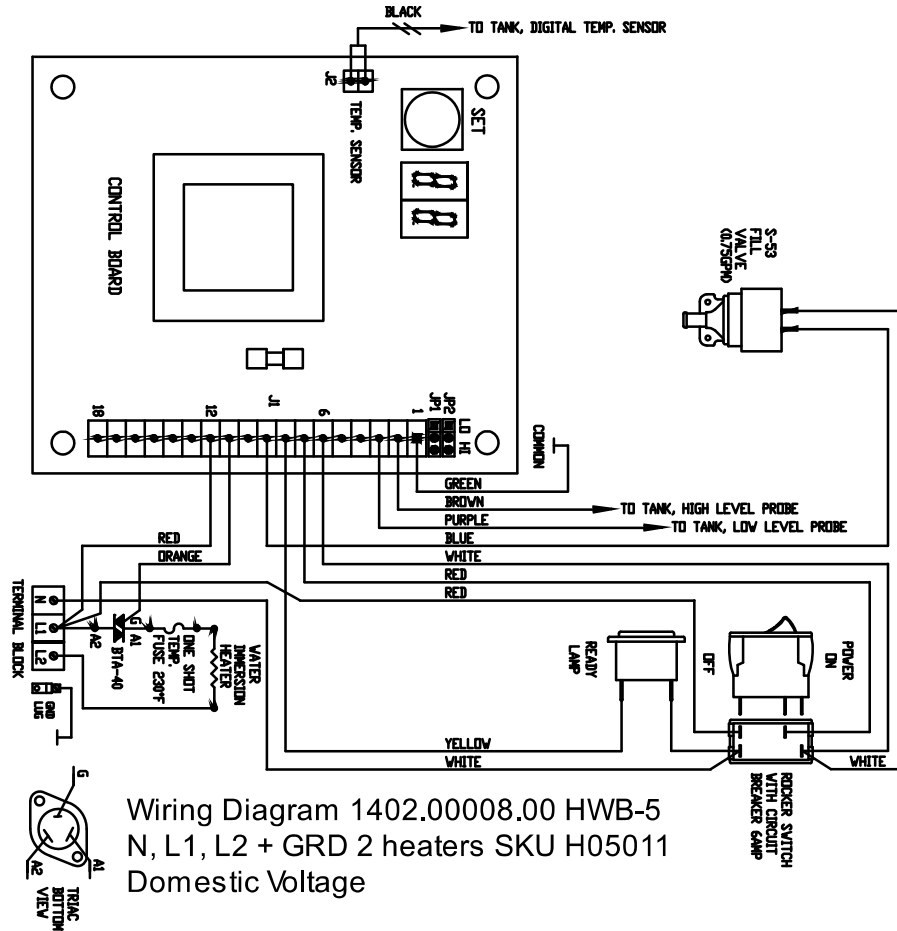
BLACK
TO TANK, DIGITAL TEMP. SENSOR
J2
TEMP. SENSOR
SET
CONTROL BOARD
S-53
FILL
VALVE
(0.75GPM)
18
12
J1
6
1
JP2
JP1
LO HI
COMMON
GREEN
BROWN
TO TANK, HIGH LEVEL PROBE
PURPLE
TO TANK, LOW LEVEL PROBE
BLUE
RED
WHITE
ORANGE
RED
RED
TERMINAL BLOCK
N
L1
L2
A2
G
A1
BTA-40
ONE SHOT
TEMP.
FUSE 230°F
WATER
IMMERSION
HEATER
READY
LAMP
OFF
POWER
ON
GRD
LUG
YELLOW
WHITE
WHITE
ROCKER SWITCH
WITH CIRCUIT
BREAKER 6AMP
G
A2
A1
TRIAC
BOTTOM
VIEW
Wiring Diagram 1402.00008.00 HWB-5
N, L1, L2 + GRD 2 heaters SKU H05011
Domestic Voltage